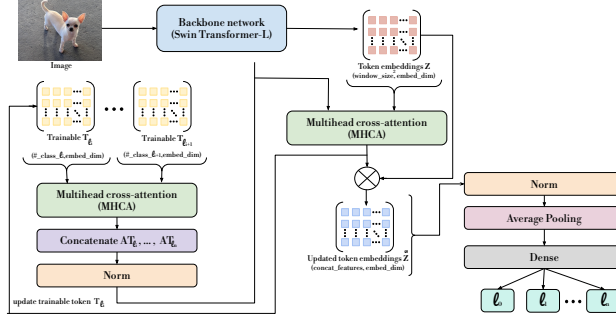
Image

Backbone network (Swin Transformer-L)

Token embeddings Z (window_size, embed_dim)

Trainable $T_{\ell_1}$
(#_class_$\ell_1$,embed_dim)

Trainable $T_{\ell_{L-1}}$
(#_class_$\ell_{L-1}$,embed_dim)

Multihead cross-attention (MHCA)

Multihead cross-attention (MHCA)

Concatenate $AT_{\ell_1}$, ..., $AT_{\ell_n}$

Norm

update trainable token $T_{\ell_i}$

Updated token embeddings $\tilde{Z}$ (concat_features, embed_dim)

Norm

Average Pooling

Dense

$\ell_0$ $\ell$ $\ell$